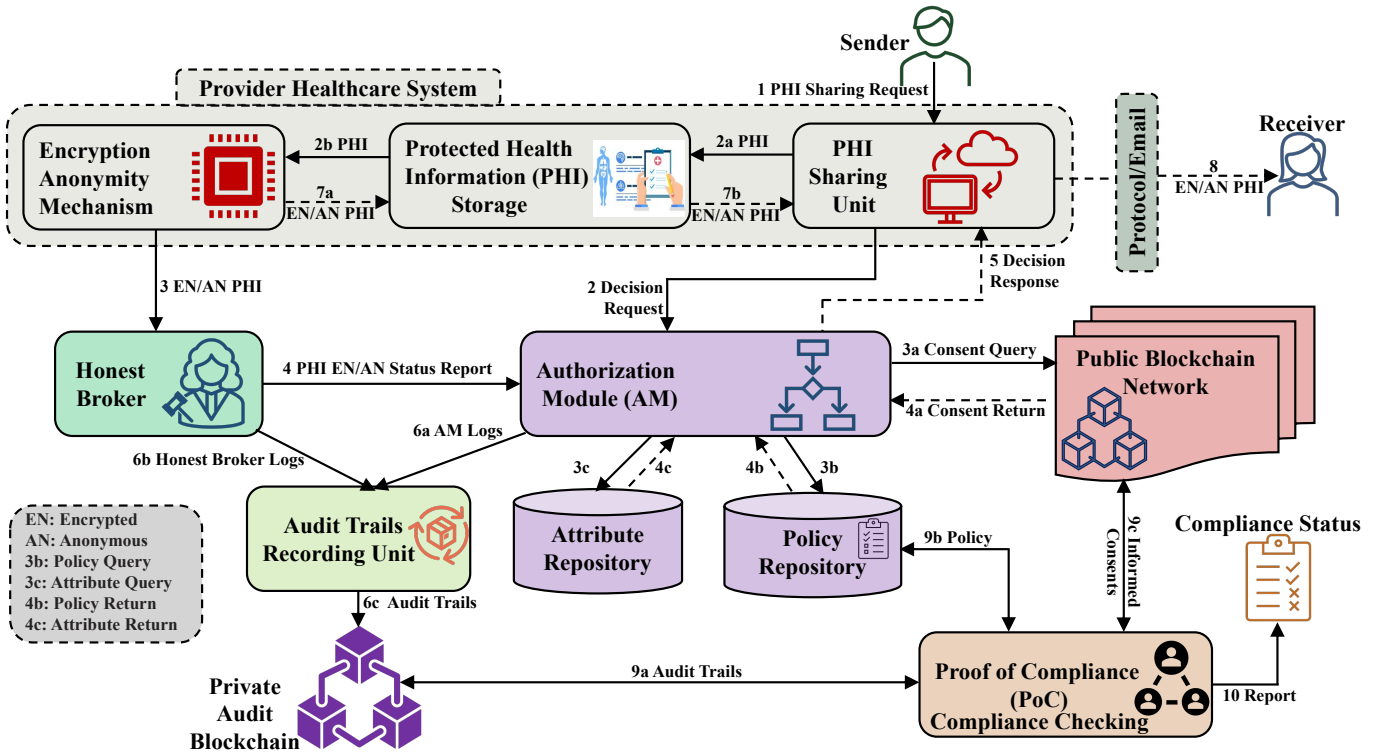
Sender

Provider Healthcare System

1 PHI Sharing Request

Receiver

Encryption Anonymity Mechanism

2b PHI

Protected Health Information (PHI) Storage

2a PHI

PHI Sharing Unit

Protocol/Email

8 EN/AN PHI

7a EN/AN PHI

7b EN/AN PHI

3 EN/AN PHI

2 Decision Request

5 Decision Response

Honest Broker

4 PHI EN/AN Status Report

Authorization Module (AM)

3a Consent Query

4a Consent Return

Public Blockchain Network

6a AM Logs

6b Honest Broker Logs

3c

4c

4b

3b

EN: Encrypted
AN: Anonymous
3b: Policy Query
3c: Attribute Query
4b: Policy Return
4c: Attribute Return

Audit Trails Recording Unit

Attribute Repository

Policy Repository

9b Policy

9c Informed Consents

Compliance Status

6c Audit Trails

9a Audit Trails

Private Audit Blockchain

Proof of Compliance (PoC) Compliance Checking

10 Report